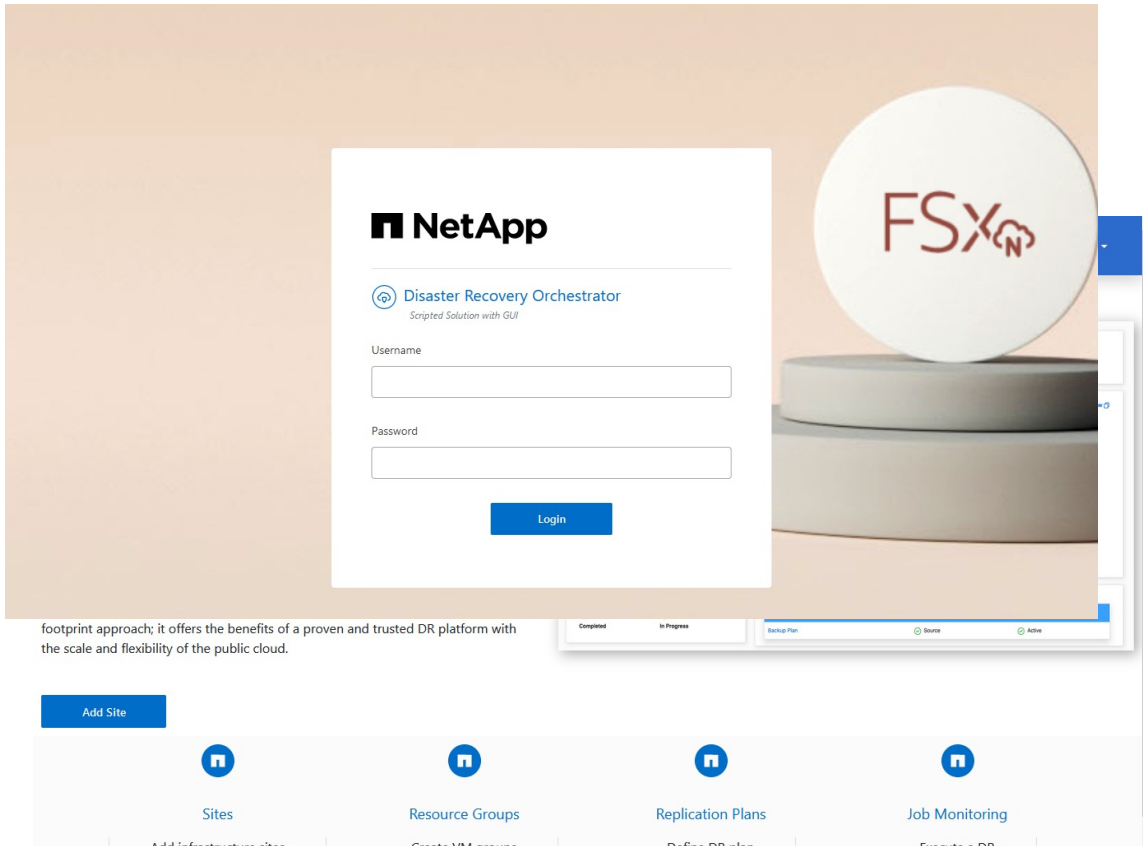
NetApp

Disaster Recovery Orchestrator
Scripted Solution with GUI

Username

Password

Login

FSx N

footprint approach; it offers the benefits of a proven and trusted DR platform with the scale and flexibility of the public cloud.

Completed
In Progress

Backup Plan
Source
Active

Add Site

Sites
Resource Groups
Replication Plans
Job Monitoring

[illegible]